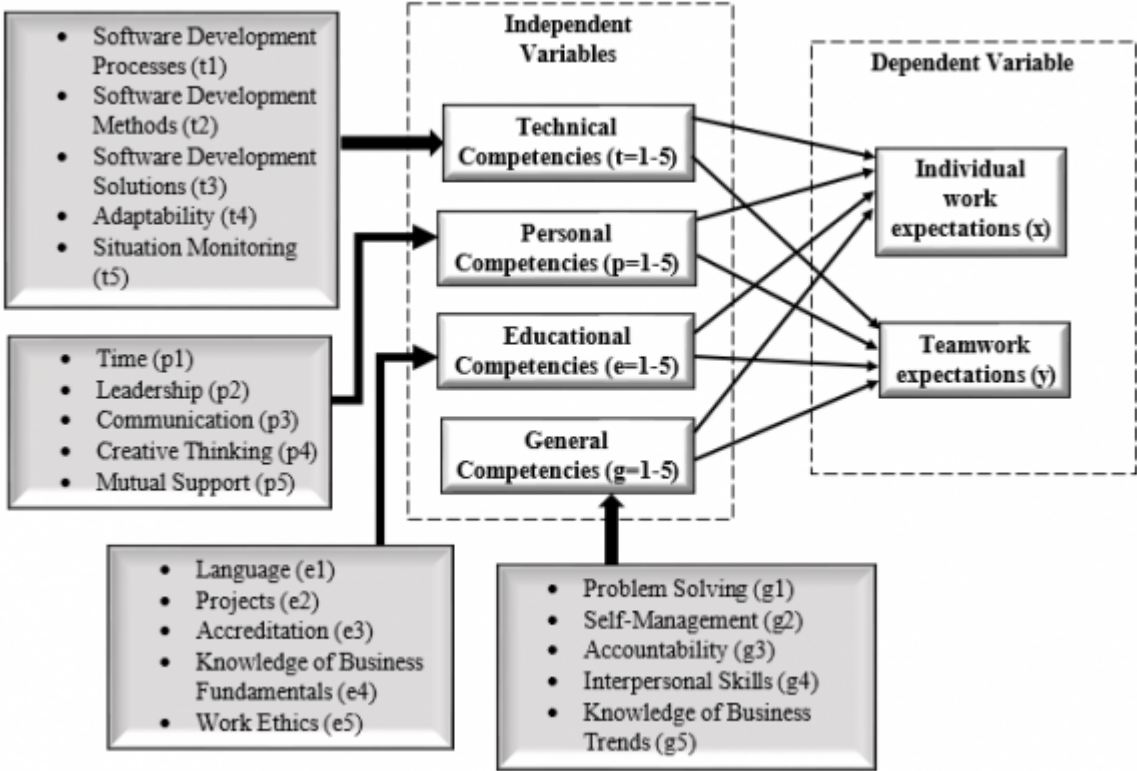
- Software Development Processes (t1)
- Software Development Methods (t2)
- Software Development Solutions (t3)
- Adaptability (t4)
- Situation Monitoring (t5)

Independent Variables

Technical Competencies (t=1-5)

Personal Competencies (p=1-5)

Educational Competencies (e=1-5)

General Competencies (g=1-5)

Dependent Variable

Individual work expectations (x)

Teamwork expectations (y)

- Time (p1)
- Leadership (p2)
- Communication (p3)
- Creative Thinking (p4)
- Mutual Support (p5)

- Language (e1)
- Projects (e2)
- Accreditation (e3)
- Knowledge of Business Fundamentals (e4)
- Work Ethics (e5)

- Problem Solving (g1)
- Self-Management (g2)
- Accountability (g3)
- Interpersonal Skills (g4)
- Knowledge of Business Trends (g5)